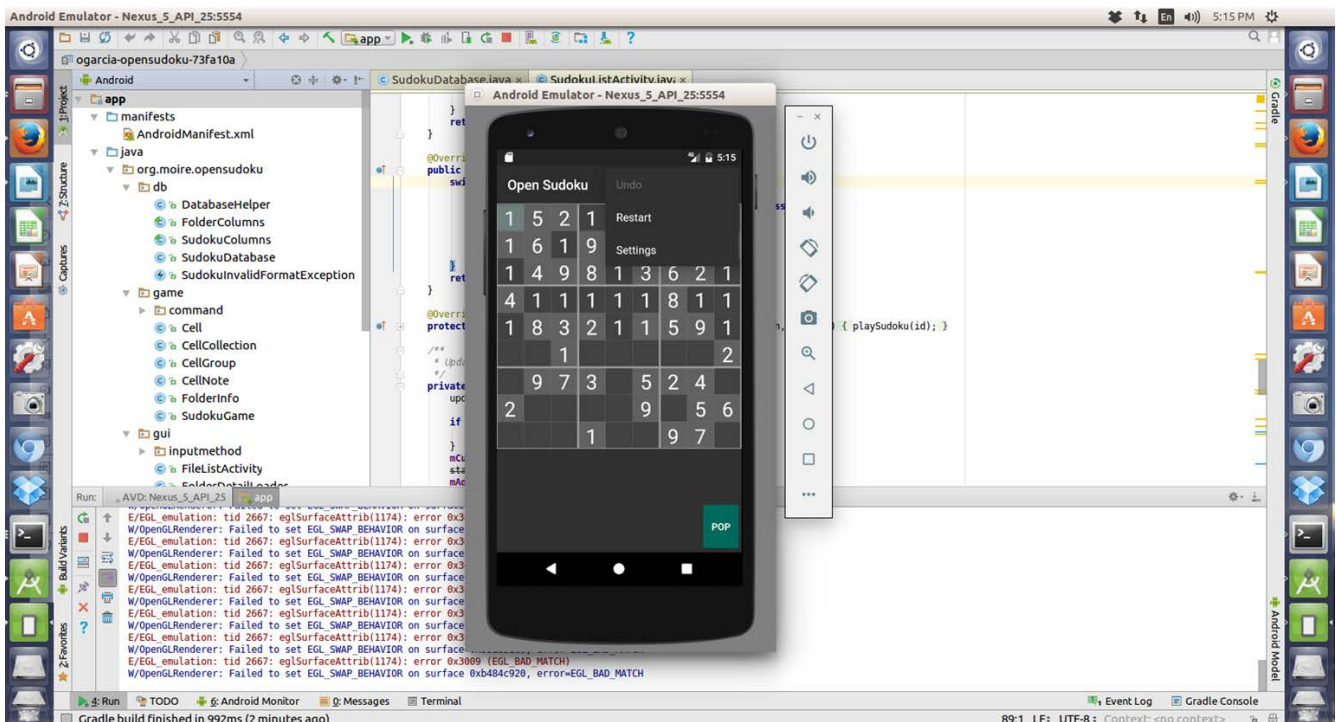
Android Emulator - Nexus_5_API_25:5554

5:15 PM

app

ogarcia-opensudoku-73fa10a

Android

SudokuDatabase.java × SudokuListActivity.java ×

1: Project

app
manifests
AndroidManifest.xml
java
org.moire.opensudoku
db
DatabaseHelper
FolderColumns
SudokuColumns
SudokuDatabase
SudokuInvalidFormatException
game
command
Cell
CellCollection
CellGroup
CellNote
FolderInfo
SudokuGame
gui
inputmethod
FileListActivity
FolderDetailLoader

7: Structure

Captures

}
ret
}

@Overri
public
swi

}
ret
}

@Overri
protect

/**
* Upd
*/
private
upd

if

}
mCu
sta
mAd

ss

n, ) { playSudoku(id); }

Android Emulator - Nexus_5_API_25:5554

5:15

Open Sudoku

Undo

Restart

Settings

| 1 | 5 | 2 | 1 | | | | | |
|---|---|---|---|---|---|---|---|---|
| 1 | 6 | 1 | 9 | | | | | |
| 1 | 4 | 9 | 8 | 1 | 3 | 6 | 2 | 1 |
| 4 | 1 | 1 | 1 | 1 | 1 | 8 | 1 | 1 |
| 1 | 8 | 3 | 2 | 1 | 1 | 5 | 9 | 1 |
| | | 1 | | | | | | 2 |
| | 9 | 7 | 3 | | 5 | 2 | 4 | |
| 2 | | | | | 9 | | 5 | 6 |
| | | | 1 | | | 9 | 7 | |

POP

Gradle

Run: AVD: Nexus_5_API_25 app

E/EGL_emulation: tid 2667: eglSurfaceAttrib(1174): error 0x3
W/OpenGLRenderer: Failed to set EGL_SWAP_BEHAVIOR on surface
E/EGL_emulation: tid 2667: eglSurfaceAttrib(1174): error 0x3
W/OpenGLRenderer: Failed to set EGL_SWAP_BEHAVIOR on surface
E/EGL_emulation: tid 2667: eglSurfaceAttrib(1174): error 0x3
W/OpenGLRenderer: Failed to set EGL_SWAP_BEHAVIOR on surface
E/EGL_emulation: tid 2667: eglSurfaceAttrib(1174): error 0x3
W/OpenGLRenderer: Failed to set EGL_SWAP_BEHAVIOR on surface
E/EGL_emulation: tid 2667: eglSurfaceAttrib(1174): error 0x3
W/OpenGLRenderer: Failed to set EGL_SWAP_BEHAVIOR on surface
E/EGL_emulation: tid 2667: eglSurfaceAttrib(1174): error 0x3
W/OpenGLRenderer: Failed to set EGL_SWAP_BEHAVIOR on surface
E/EGL_emulation: tid 2667: eglSurfaceAttrib(1174): error 0x3009 (EGL_BAD_MATCH)
W/OpenGLRenderer: Failed to set EGL_SWAP_BEHAVIOR on surface 0xb484c920, error=EGL_BAD_MATCH

Build Variants

2: Favorites

Android Model

4: Run TODO 6: Android Monitor 0: Messages Terminal

Event Log Gradle Console

Gradle build finished in 992ms (2 minutes ago)

89:1 LF: UTF-8: Context: <no context>